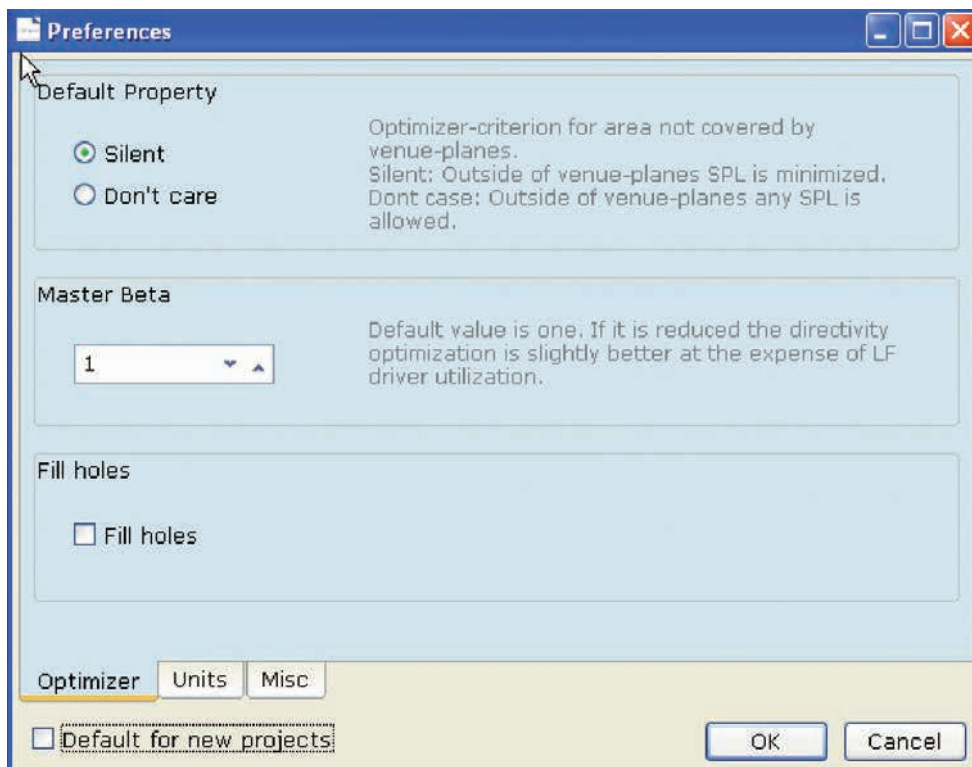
Preferences

Default Property

Silent

Don't care

Optimizer-criterion for area not covered by venue-planes.
Silent: Outside of venue-planes SPL is minimized.
Dont case: Outside of venue-planes any SPL is allowed.

Master Beta

1

Default value is one. If it is reduced the directivity optimization is slightly better at the expense of LF driver utilization.

Fill holes

Fill holes

Optimizer Units Misc

Default for new projects

OK Cancel